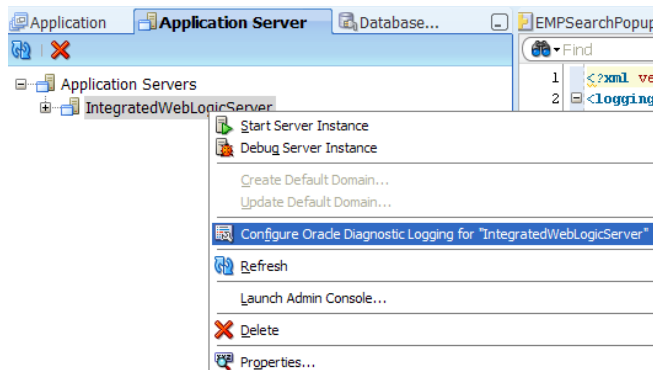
Application | Application Server | Database... | EMPSearchPopup

Find

1 <?xml ve
2 <logging

Application Servers
IntegratedWebLogicServer

Start Server Instance
Debug Server Instance
Create Default Domain...
Update Default Domain...
Configure Oracle Diagnostic Logging for "IntegratedWebLogicServer"
Refresh
Launch Admin Console...
Delete
Properties...